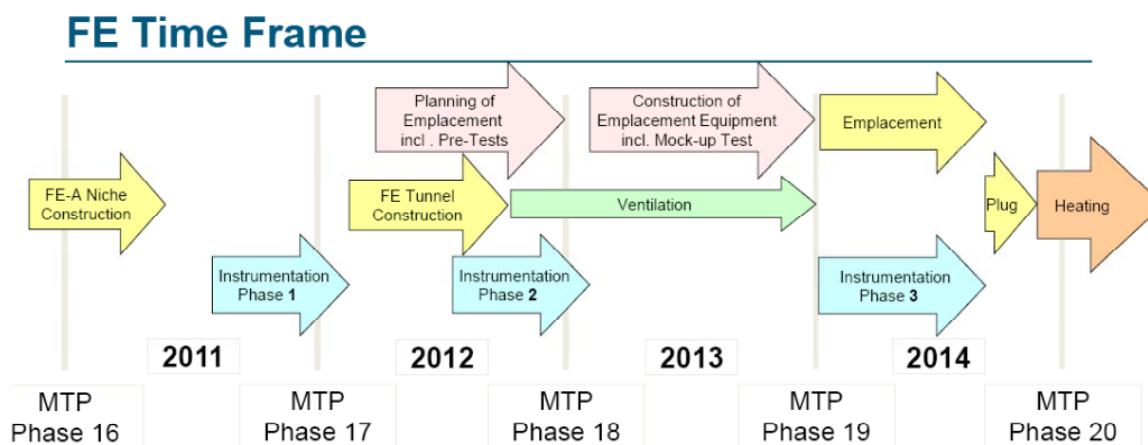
FE Time Frame

Planning of Emplacement incl . Pre-Tests

Construction of Emplacement Equipment incl. Mock-up Test

Emplacement

FE-A Niche Construction

FE Tunnel Construction

Ventilation

Plug

Heating

Instrumentation Phase 1

Instrumentation Phase 2

Instrumentation Phase 3

2011

2012

2013

2014

MTP Phase 16

MTP Phase 17

MTP Phase 18

MTP Phase 19

MTP Phase 20